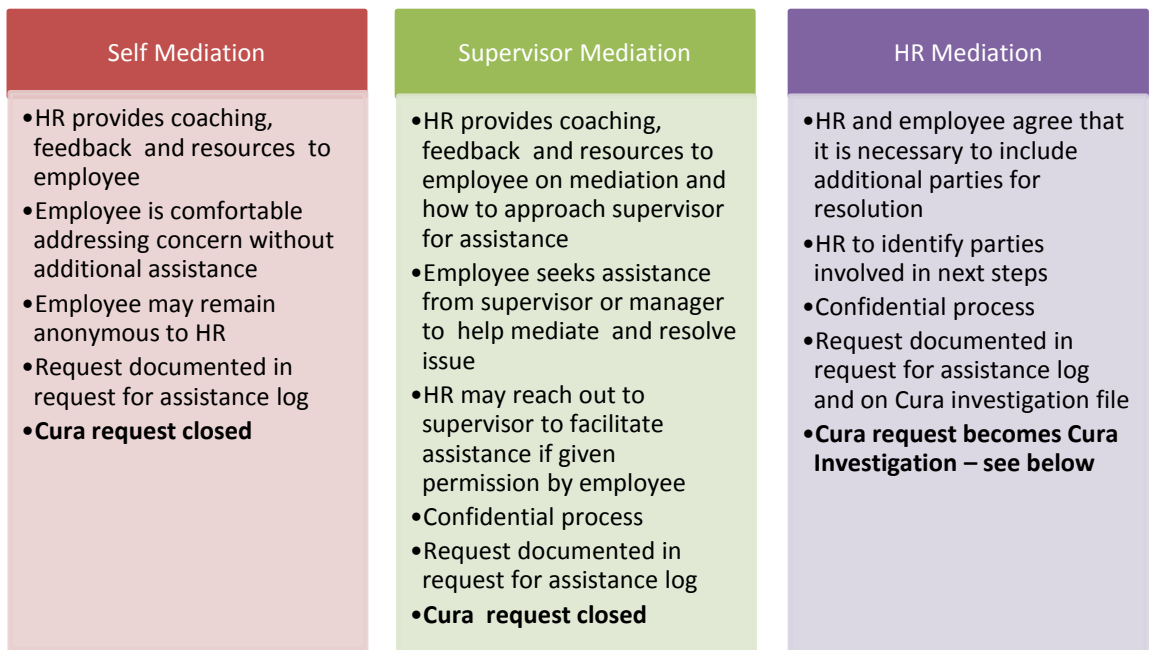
Self Mediation

•HR provides coaching, feedback and resources to employee
•Employee is comfortable addressing concern without additional assistance
•Employee may remain anonymous to HR
•Request documented in request for assistance log
•**Cura request closed**

Supervisor Mediation

•HR provides coaching, feedback and resources to employee on mediation and how to approach supervisor for assistance
•Employee seeks assistance from supervisor or manager to help mediate and resolve issue
•HR may reach out to supervisor to facilitate assistance if given permission by employee
•Confidential process
•Request documented in request for assistance log
•**Cura request closed**

HR Mediation

•HR and employee agree that it is necessary to include additional parties for resolution
•HR to identify parties involved in next steps
•Confidential process
•Request documented in request for assistance log and on Cura investigation file
•**Cura request becomes Cura Investigation – see below**